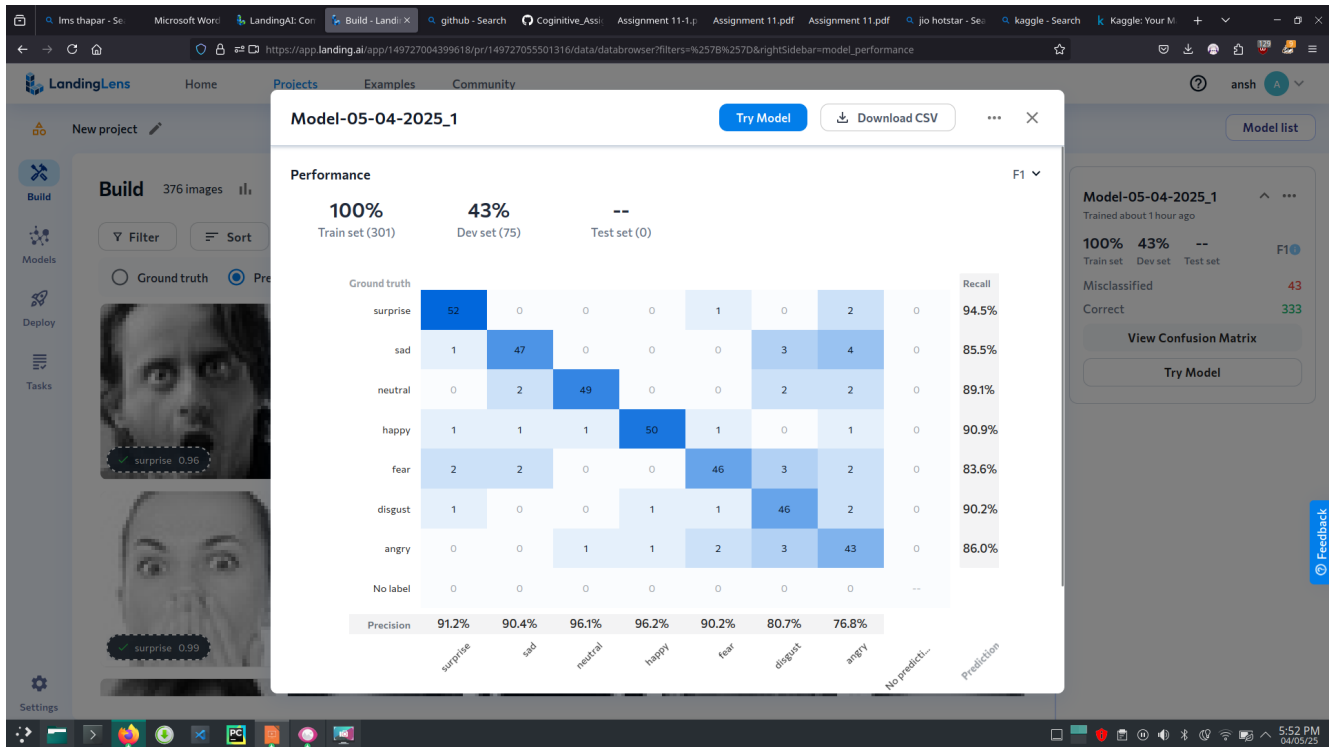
lms thapar - Se | Microsoft Word | LandingAI: Cor | Build - Landi × | github - Search | Coginitive_Assi | Assignment 11-1.p | Assignment 11.pdf | Assignment 11.pdf | jio hotstar - Sea | kaggle - Search | Kaggle: Your M | +

https://app.landing.ai/app/149727004399618/pr/149727055501316/data/databrowser?filters=%257B%257D&rightSidebar=model_performance

LandingLens Home Projects Examples Community ansh A

New project

Model list

Build

Build 376 images

Filter Sort

Ground truth Pre

Models

Deploy

Tasks

surprise 0.96

surprise 0.99

Settings

Model-05-04-2025_1

Try Model Download CSV ··· ×

Performance F1

100% Train set (301) 43% Dev set (75) -- Test set (0)

| Ground truth | | | | | | | | | Recall |
|---|---|---|---|---|---|---|---|---|---|
| surprise | 52 | 0 | 0 | 0 | 1 | 0 | 2 | 0 | 94.5% |
| sad | 1 | 47 | 0 | 0 | 0 | 3 | 4 | 0 | 85.5% |
| neutral | 0 | 2 | 49 | 0 | 0 | 2 | 2 | 0 | 89.1% |
| happy | 1 | 1 | 1 | 50 | 1 | 0 | 1 | 0 | 90.9% |
| fear | 2 | 2 | 0 | 0 | 46 | 3 | 2 | 0 | 83.6% |
| disgust | 1 | 0 | 0 | 1 | 1 | 46 | 2 | 0 | 90.2% |
| angry | 0 | 0 | 1 | 1 | 2 | 3 | 43 | 0 | 86.0% |
| No label | 0 | 0 | 0 | 0 | 0 | 0 | 0 | -- | |
| Precision | 91.2% | 90.4% | 96.1% | 96.2% | 90.2% | 80.7% | 76.8% | | |
| | surprise | sad | neutral | happy | fear | disgust | angry | No predicti... | Prediction |

Model-05-04-2025_1 ···
Trained about 1 hour ago
100% 43% --
Train set Dev set Test set F1
Misclassified 43
Correct 333
View Confusion Matrix
Try Model

Feedback

5:52 PM 04/05/25